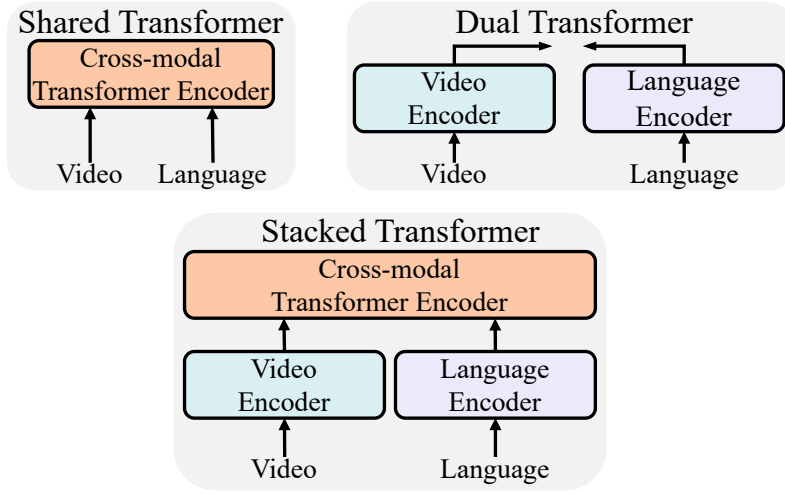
Shared Transformer

Cross-modal Transformer Encoder

Video

Language

Dual Transformer

Video Encoder

Language Encoder

Video

Language

Stacked Transformer

Cross-modal Transformer Encoder

Video Encoder

Language Encoder

Video

Language